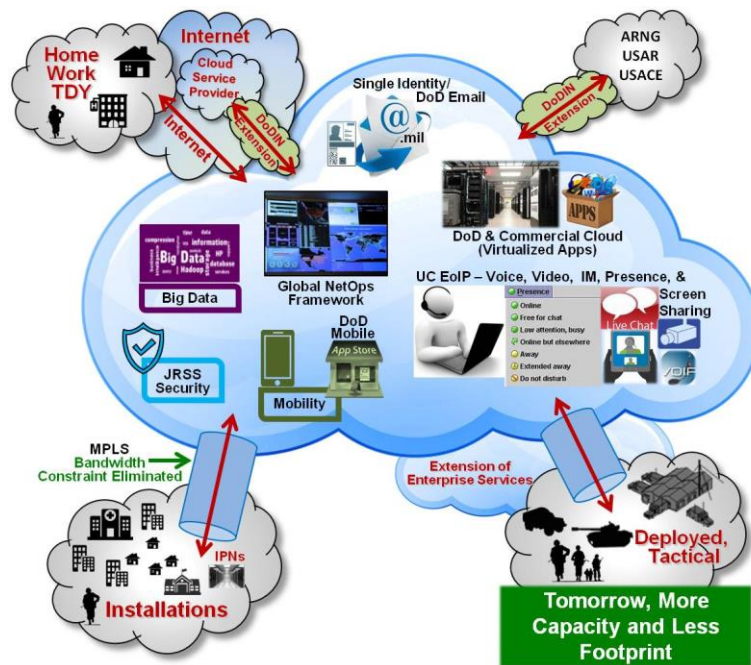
Home
Work
TDY

Internet

Cloud
Service
Provider

Internet

DoDIN Extension

ARNG
USAR
USACE

DoDIN Extension

Single Identity/
DoD Email

@
.mil

DoD & Commercial Cloud
(Virtualized Apps)

APPS

compression information Big Data Hadoop HP database

Big Data

Global NetOps
Framework

UC EoIP – Voice, Video, IM, Presence, & Screen Sharing

Presence
Online
Free for chat
Low attention, busy
Online but elsewhere
Away
Extended away
Do not disturb

Live Chat

VOIP

JRSS
Security

DoD
Mobile

App Store

Mobility

MPLS
Bandwidth
Constraint Eliminated

Extension of
Enterprise Services

IPNs

Installations

Deployed,
Tactical

Tomorrow, More
Capacity and Less
Footprint